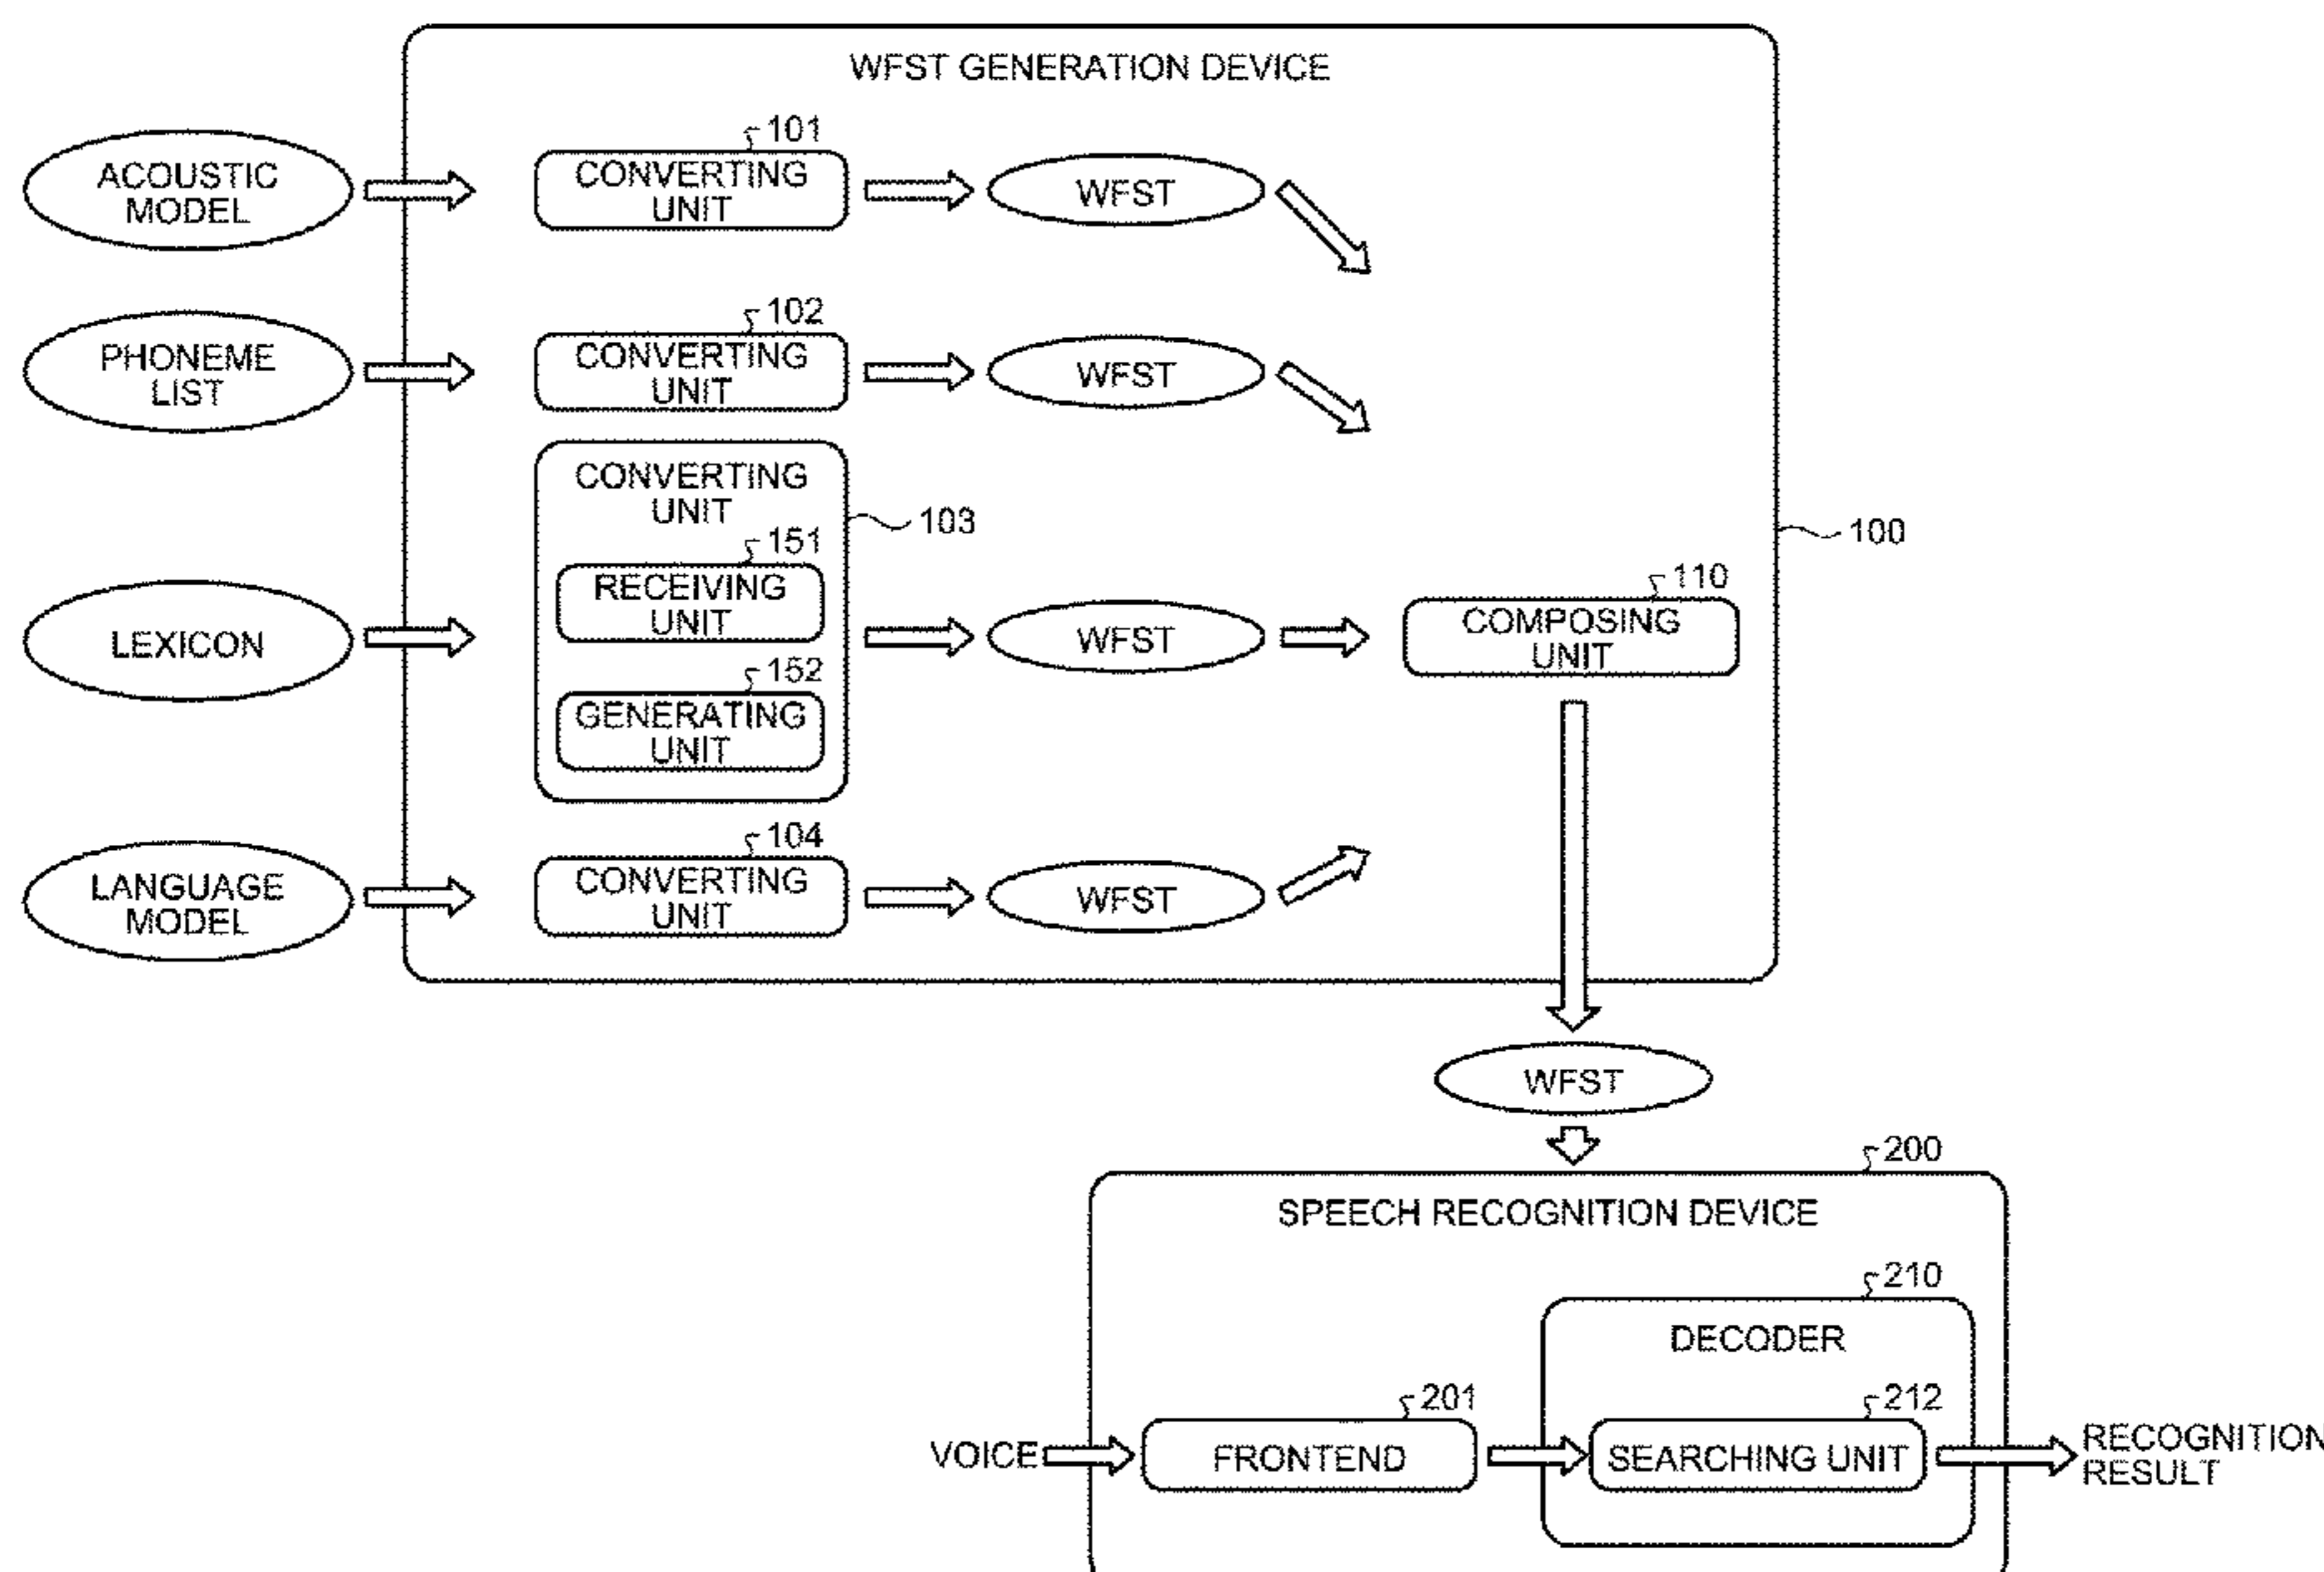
WFST GENERATION DEVICE

ACOUSTIC MODEL

101
CONVERTING UNIT

WFST

PHONEME LIST

102
CONVERTING UNIT

WFST

CONVERTING UNIT

103

151
RECEIVING UNIT

152
GENERATING UNIT

LEXICON

WFST

100

110
COMPOSING UNIT

LANGUAGE MODEL

104
CONVERTING UNIT

WFST

WFST

200
SPEECH RECOGNITION DEVICE

210
DECODER

VOICE

201
FRONTEND

212
SEARCHING UNIT

RECOGNITION RESULT